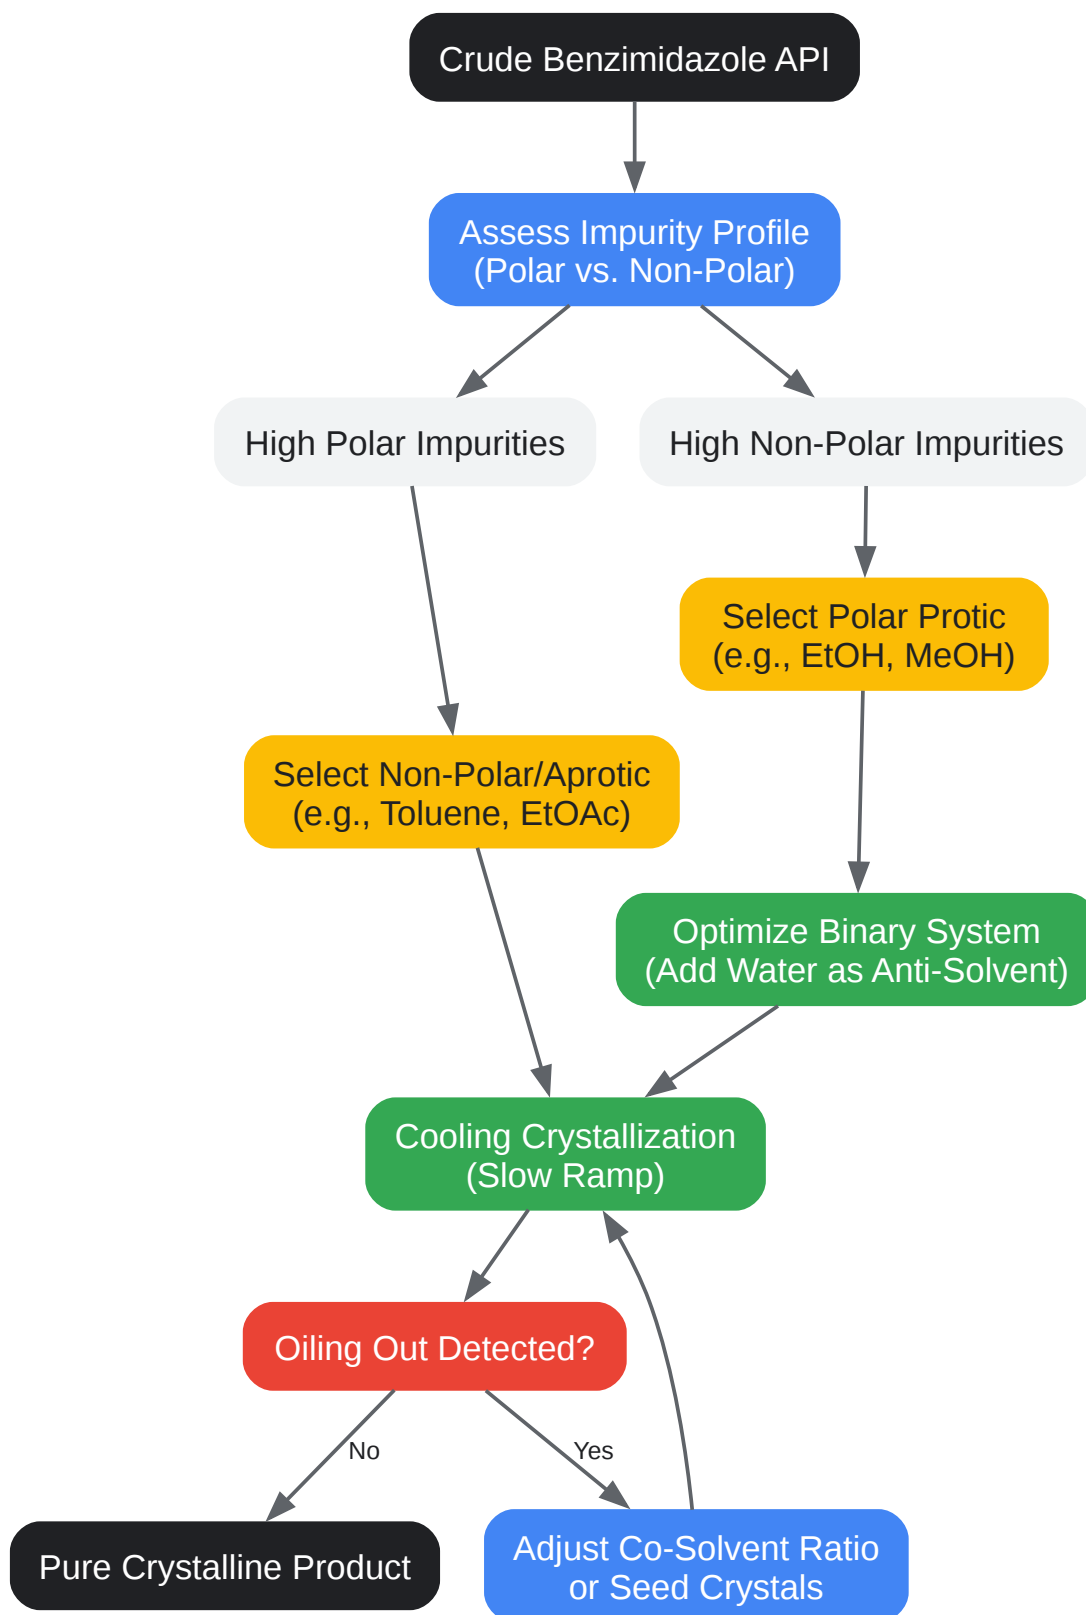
Crude Benzimidazole API

Assess Impurity Profile (Polar vs. Non-Polar)

High Polar Impurities

High Non-Polar Impurities

Select Polar Protic (e.g., EtOH, MeOH)

Select Non-Polar/Aprotic (e.g., Toluene, EtOAc)

Optimize Binary System (Add Water as Anti-Solvent)

Cooling Crystallization (Slow Ramp)

Oiling Out Detected?

No

Yes

Pure Crystalline Product

Adjust Co-Solvent Ratio or Seed Crystals